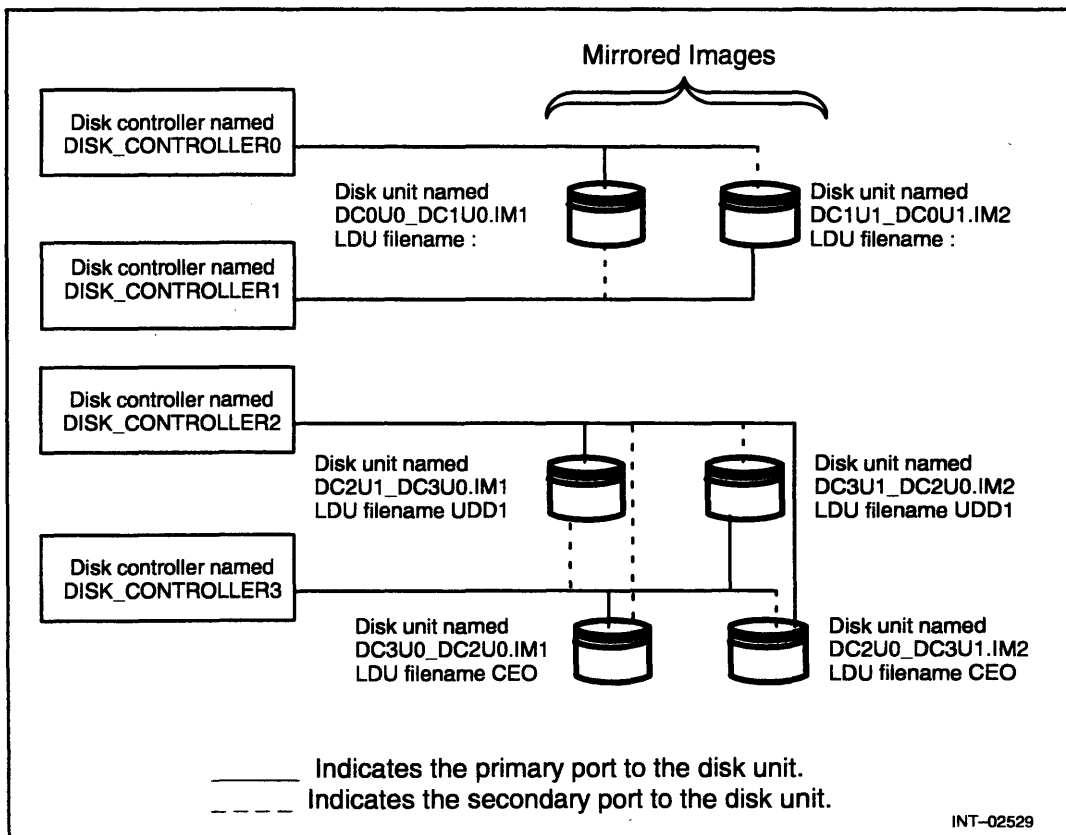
Mirrored Images

Disk controller named DISK_CONTROLLER0

Disk unit named DC0U0_DC1U0.IM1 LDU filename :

Disk unit named DC1U1_DC0U1.IM2 LDU filename :

Disk controller named DISK_CONTROLLER1

Disk controller named DISK_CONTROLLER2

Disk unit named DC2U1_DC3U0.IM1 LDU filename UDD1

Disk unit named DC3U1_DC2U0.IM2 LDU filename UDD1

Disk controller named DISK_CONTROLLER3

Disk unit named DC3U0_DC2U0.IM1 LDU filename CEO

Disk unit named DC2U0_DC3U1.IM2 LDU filename CEO

Indicates the primary port to the disk unit.
Indicates the secondary port to the disk unit.

INT–02529